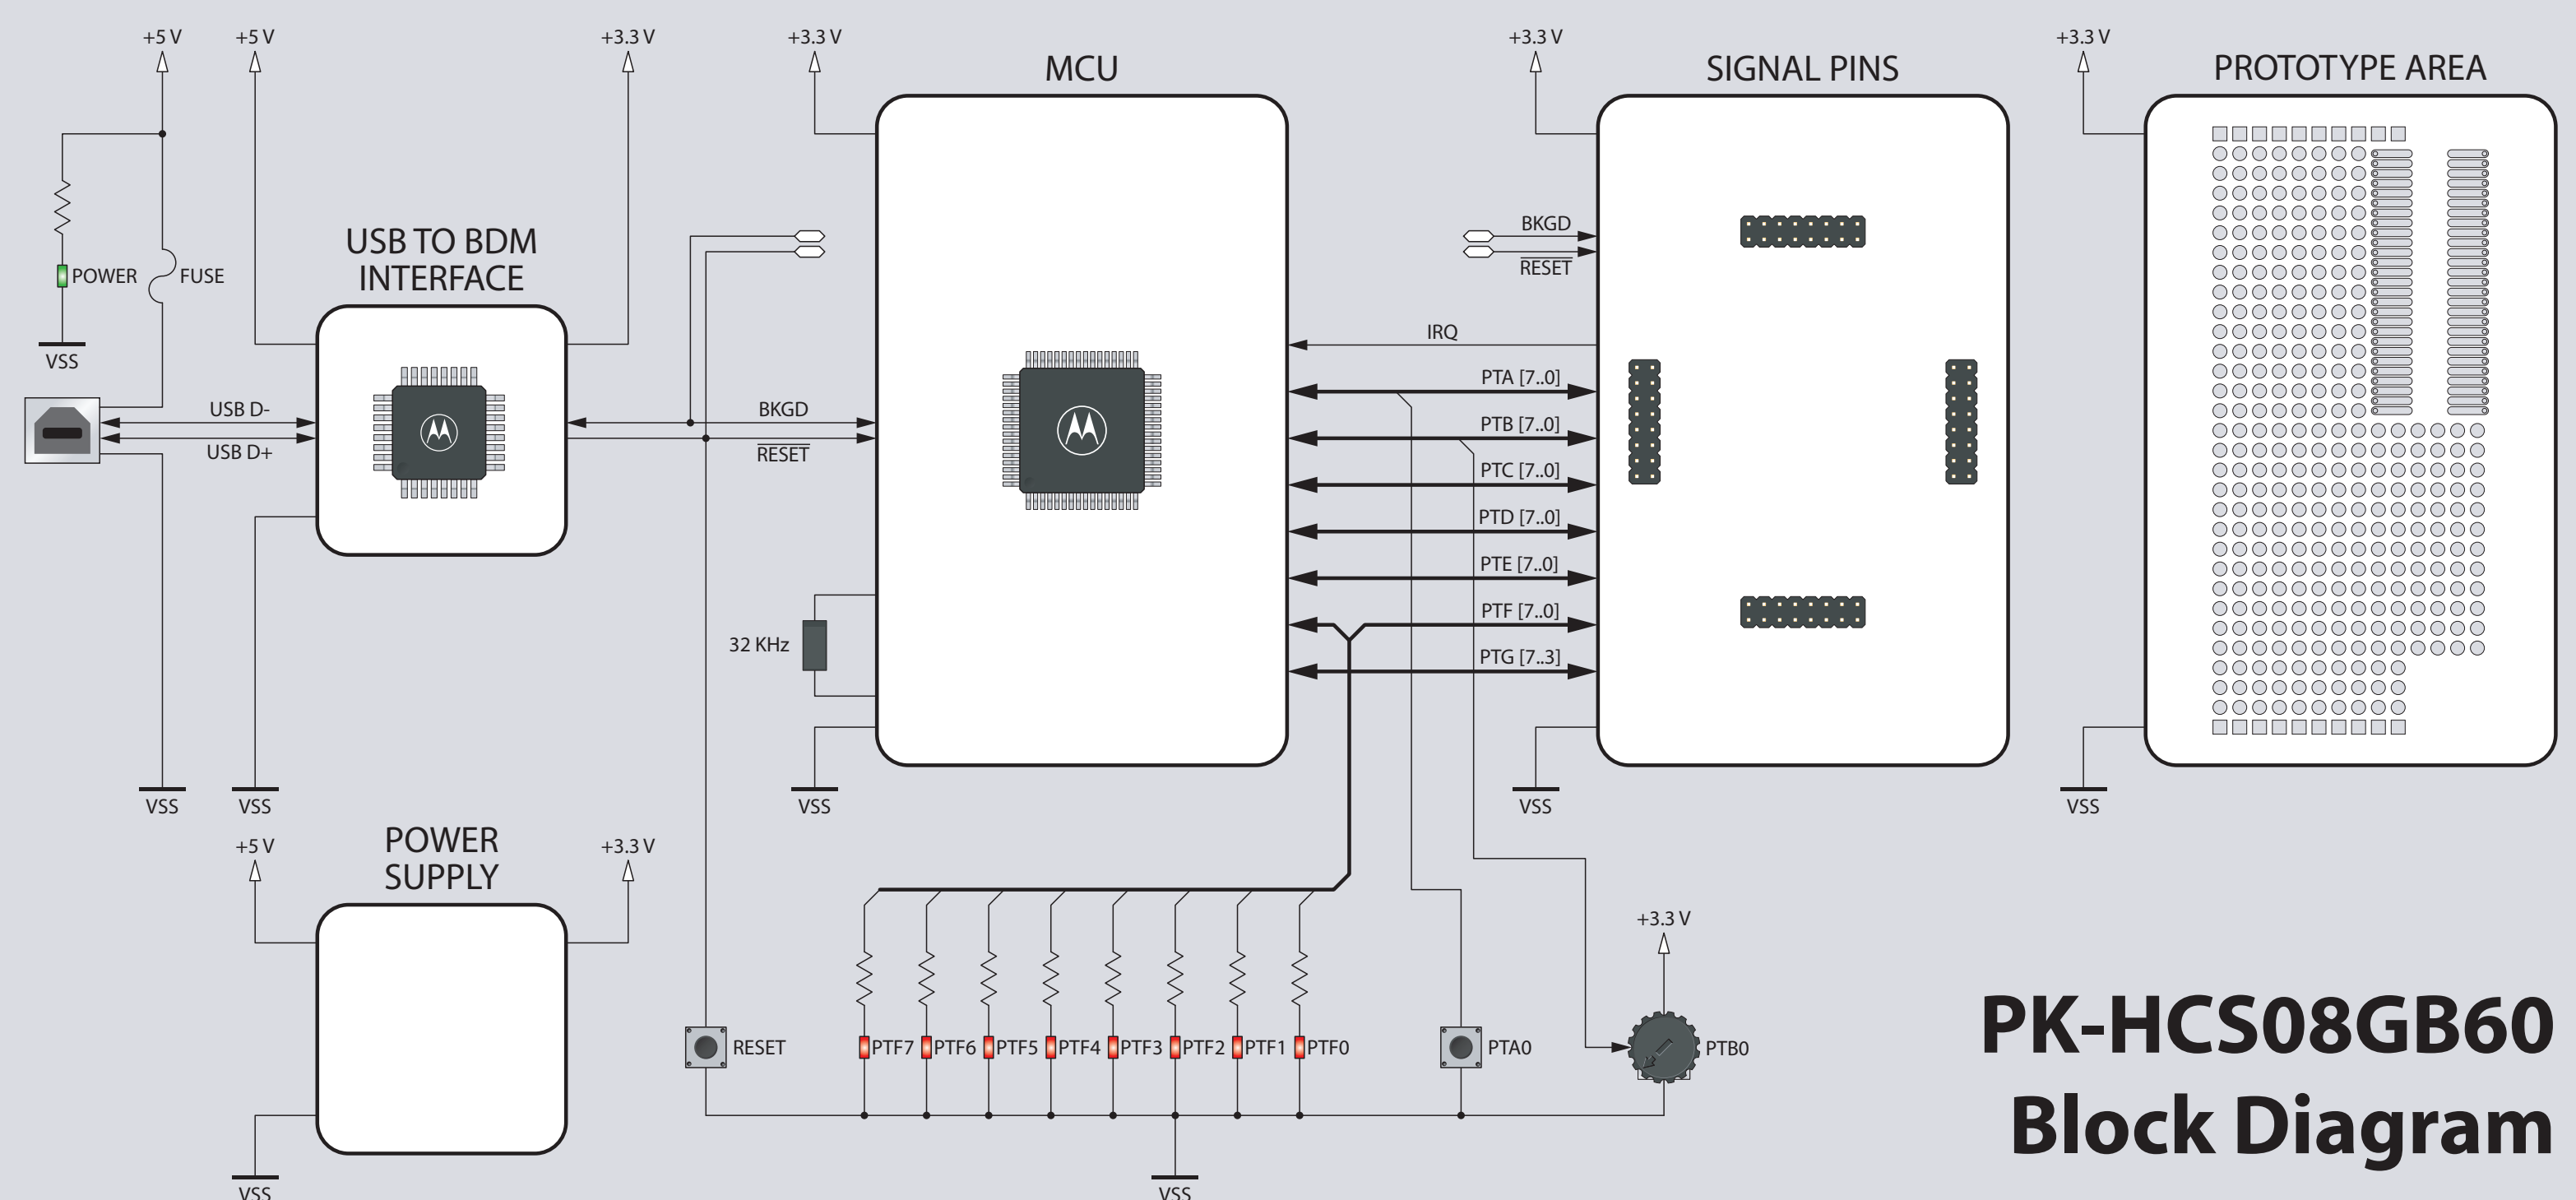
+5 V
+5 V
+3.3 V
+3.3 V
MCU
+3.3 V
SIGNAL PINS
+3.3 V
PROTOTYPE AREA

POWER
FUSE
VSS
USB TO BDM INTERFACE
USB D-
USB D+
BKGD
RESET
BKGD
RESET
IRQ
PTA [7..0]
PTB [7..0]
PTC [7..0]
PTD [7..0]
PTE [7..0]
PTF [7..0]
PTG [7..3]
32 KHz
VSS
VSS
VSS
VSS
VSS

POWER SUPPLY
+5 V
+3.3 V
+3.3 V
RESET
PTF7
PTF6
PTF5
PTF4
PTF3
PTF2
PTF1
PTF0
PTA0
PTB0
VSS
VSS

PK-HCS08GB60
Block Diagram